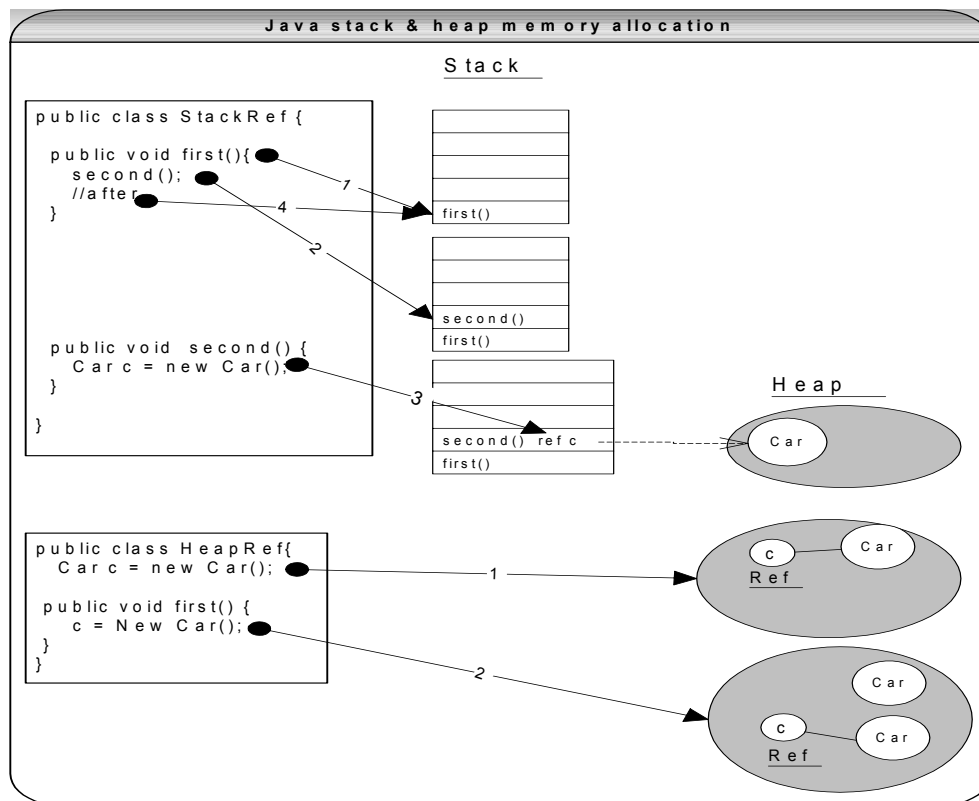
Java stack & heap memory allocation

Stack

public class StackRef {

public void first(){
second();
//after
}

public void second() {
Car c = new Car();
}

}

1

4

2

first()

second()
first()

3

second() ref c
first()

Heap

Car

public class HeapRef{
Car c = new Car();

public void first() {
c = New Car();
}
}

1

c
Car
Ref

2

Car
c
Car
Ref